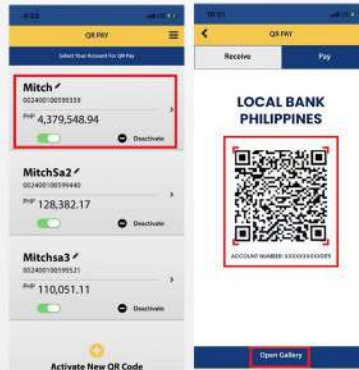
QR PAY

Select Your Account For QR Pay

Mitch
002400100599359
PHP 4,379,548.94
Deactivate

MitchSa2
002400100599440
PHP 128,382.17
Deactivate

Mitchsa3
002400100599521
PHP 110,051.11
Deactivate

Activate New QR Code

QR PAY

Receive

Pay

LOCAL BANK PHILIPPINES

ACCOUNT NUMBER: XXXXXXXXXXXX

Open Gallery